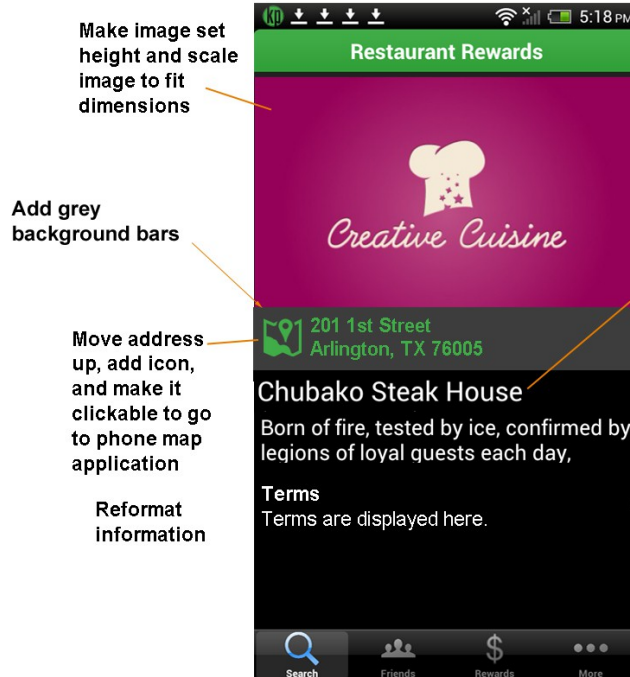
Make image set height and scale image to fit dimensions

Add grey background bars

Move address up, add icon, and make it clickable to go to phone map application

Reformat information

kp

5:18 PM

Restaurant Rewards

Creative Cuisine

201 1st Street
Arlington, TX 76005

Chubako Steak House

Born of fire, tested by ice, confirmed by legions of loyal guests each day,

Terms
Terms are displayed here.

Search

Friends

Rewards

More